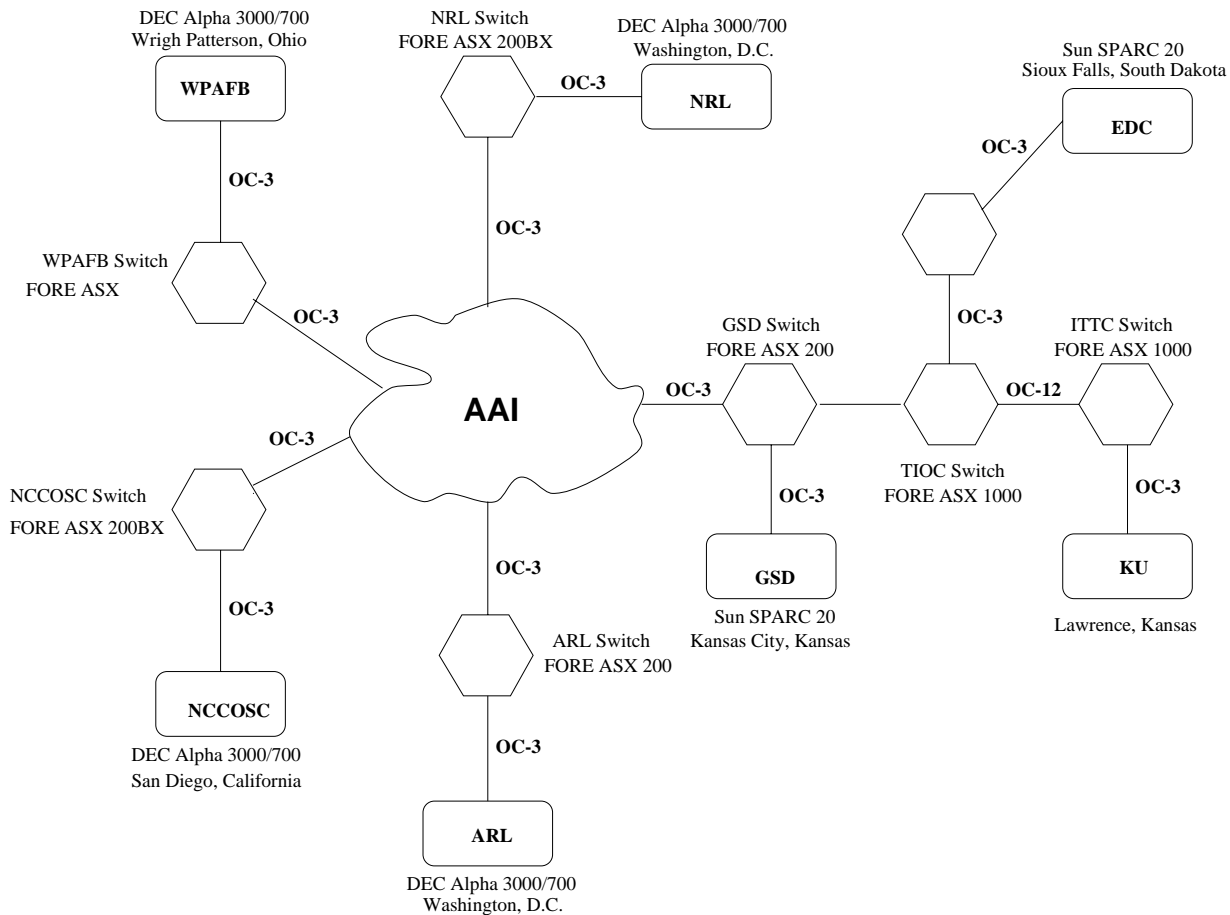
DEC Alpha 3000/700
Wrigh Patterson, Ohio

WPAFB

OC-3

WPAFB Switch
FORE ASX

OC-3

NRL Switch
FORE ASX 200BX

OC-3

DEC Alpha 3000/700
Washington, D.C.

NRL

OC-3

Sun SPARC 20
Sioux Falls, South Dakota

EDC

OC-3

OC-3

AAI

OC-3

GSD Switch
FORE ASX 200

OC-3

ITTC Switch
FORE ASX 1000

OC-12

TIOC Switch
FORE ASX 1000

OC-3

OC-3

NCCOSC Switch
FORE ASX 200BX

OC-3

NCCOSC

DEC Alpha 3000/700
San Diego, California

OC-3

ARL Switch
FORE ASX 200

OC-3

ARL

DEC Alpha 3000/700
Washington, D.C.

OC-3

GSD

Sun SPARC 20
Kansas City, Kansas

OC-3

KU

Lawrence, Kansas